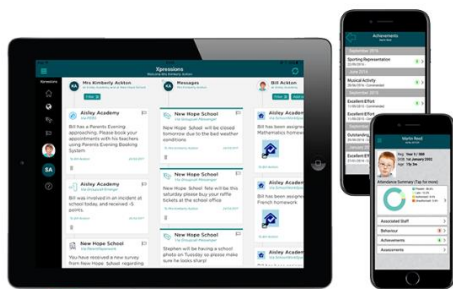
Xpressions

Mrs Kimberly Ackton

Bill Ackton

Aisley Academy

Bill has a Parents Evening appointment. Please book your appointments with his teachers using Parents Evening Booking System

New Hope School

New Hope School will be closed tomorrow due to the bad weather conditions.

Bill has been assigned Mathematics homework

Aisley Academy

Bill was involved in an incident at school today, and received -3 points.

New Hope School

New Hope School Tefe will be this Saturday please buy your raffle tickets at the school office

Bill has been assigned French homework

New Hope School

Stephen will be having a school photo on Tuesday please make sure he looks his best.

Aisley Academy

New Hope School regarding

Achievements

Sporting Representation

Musical Activity

Excellent Effort

Excellent Effort

Martin Reid

Attendance Summary

Associated Staff

Behaviour

Achievements

Assessments